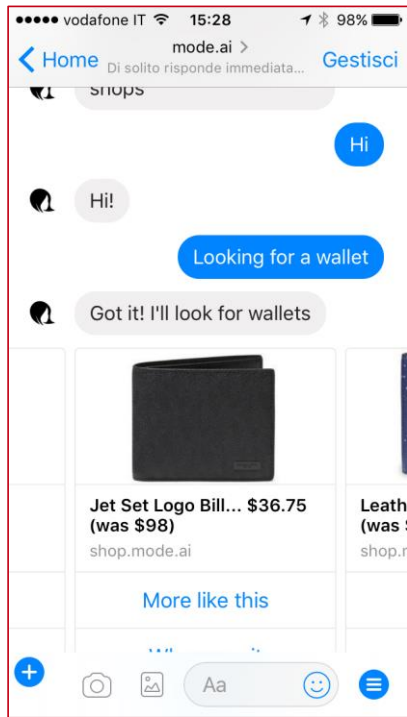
●●●●● vodafone IT 15:28 98%

< Home

mode.ai >

Di solito risponde immediata...

Gestisci

shops

Hi

Hi!

Looking for a wallet

Got it! I'll look for wallets

Jet Set Logo Bill... $36.75 (was $98)

shop.mode.ai

More like this

Leath

(was $

shop.r

Aa